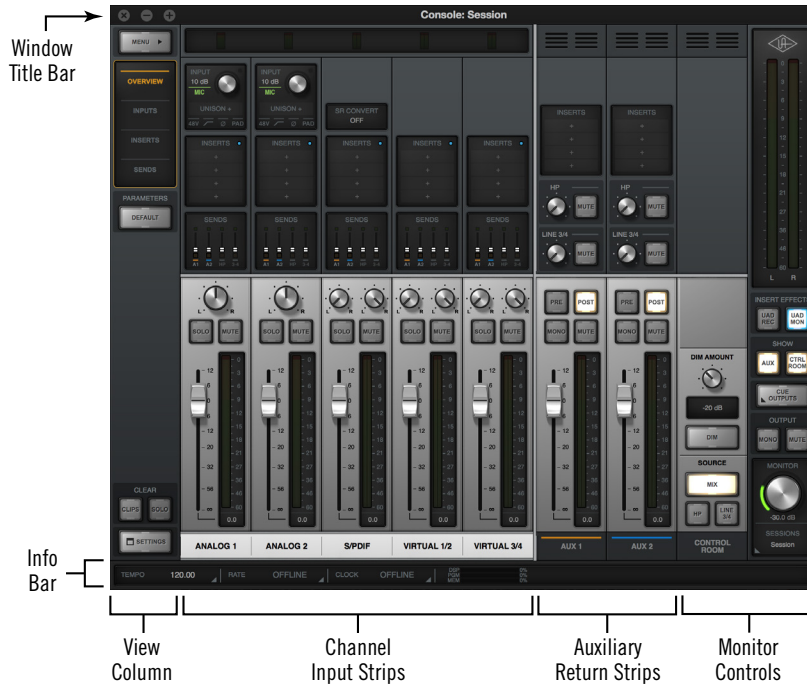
Window Title Bar

Console: Session

MENU

OVERVIEW
INPUTS
INSERTS
SENDS

PARAMETERS
DEFAULT

INPUT
10 dB
MIC
UNISON
48V PAD

INPUT
10 dB
MIC
UNISON
48V PAD

SR CONVERT
OFF

INSERTS
INSERTS
INSERTS
INSERTS
INSERTS
INSERTS
INSERTS

SENDS
SENDS
SENDS
SENDS
SENDS

A1 A2

HP
MUTE
HP
MUTE

LINE 3/4
MUTE
LINE 3/4
MUTE

L R

SOLO MUTE
SOLO MUTE
SOLO MUTE
SOLO MUTE
SOLO MUTE

PRE POST
MONO MUTE
PRE POST
MONO MUTE

DIM AMOUNT
-20 dB
DIM

SOURCE
MIX
HP
LINE 3/4

0.0
0.0
0.0
0.0
0.0
0.0
0.0

CLEAR
CLIPS SOLO

SETTINGS

ANALOG 1
ANALOG 2
S/PDIF
VIRTUAL 1/2
VIRTUAL 3/4
AUX 1
AUX 2
CONTROL ROOM

INSERT EFFECTS
UAD REC
UAD MON

SHOW
AUX
CTRL ROOM
CUE OUTPUTS

OUTPUT
MONO
MUTE

MONITOR
-30.0 dB
SESSIONS
Session

Info Bar

TEMPO 120.00
RATE OFFLINE
CLOCK OFFLINE
DSP PGM MEM

View Column

Channel Input Strips

Auxiliary Return Strips

Monitor Controls